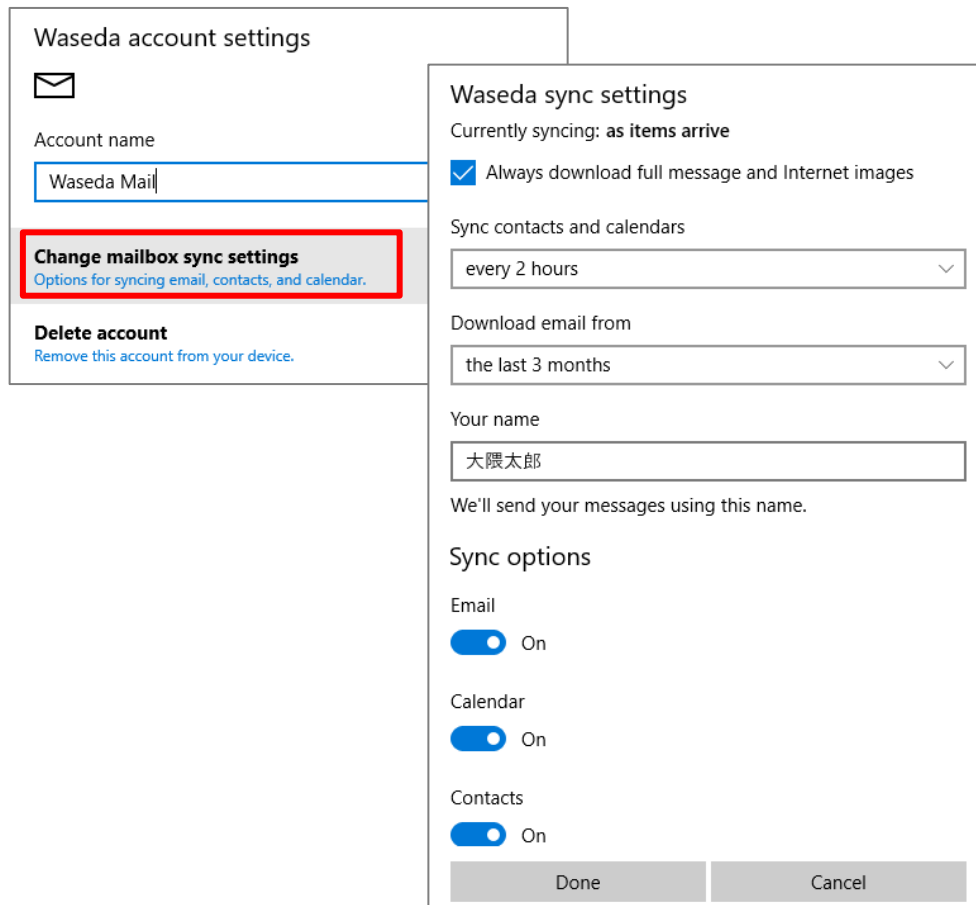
Waseda account settings

Account name

Waseda Mail

Change mailbox sync settings
Options for syncing email, contacts, and calendar.

Delete account
Remove this account from your device.

Waseda sync settings

Currently syncing: as items arrive

Always download full message and Internet images

Sync contacts and calendars

every 2 hours

Download email from

the last 3 months

Your name

大隈太郎

We'll send your messages using this name.

Sync options

Email

On

Calendar

On

Contacts

On

Done

Cancel